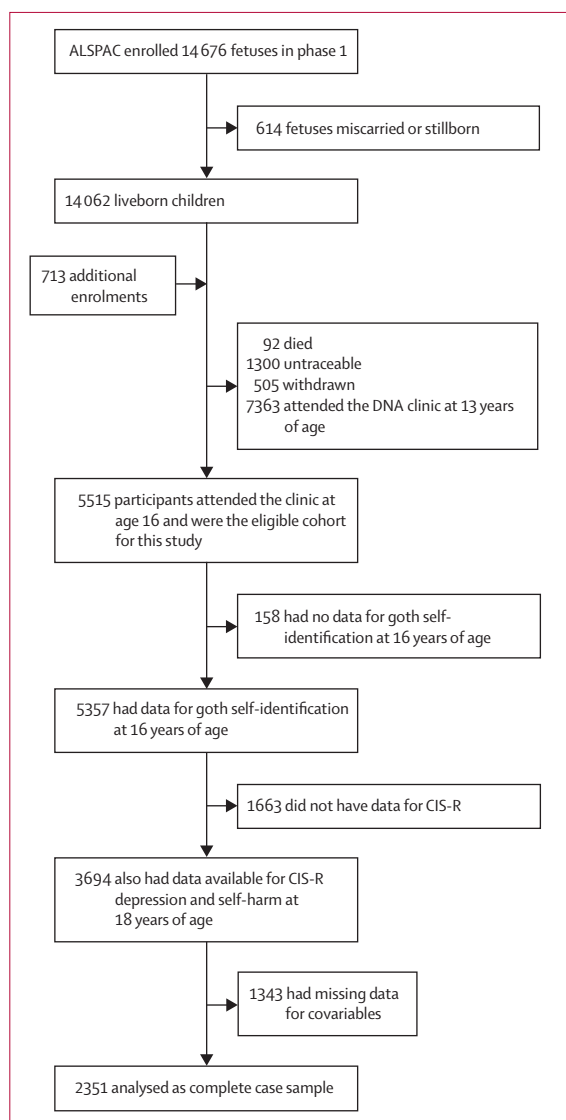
ALSPAC enrolled 14 676 fetuses in phase 1

614 fetuses miscarried or stillborn

14 062 liveborn children

713 additional enrolments

92 died
1300 untraceable
505 withdrawn
7363 attended the DNA clinic at 13 years of age

5515 participants attended the clinic at age 16 and were the eligible cohort for this study

158 had no data for goth self-identification at 16 years of age

5357 had data for goth self-identification at 16 years of age

1663 did not have data for CIS-R

3694 also had data available for CIS-R depression and self-harm at 18 years of age

1343 had missing data for covariables

2351 analysed as complete case sample